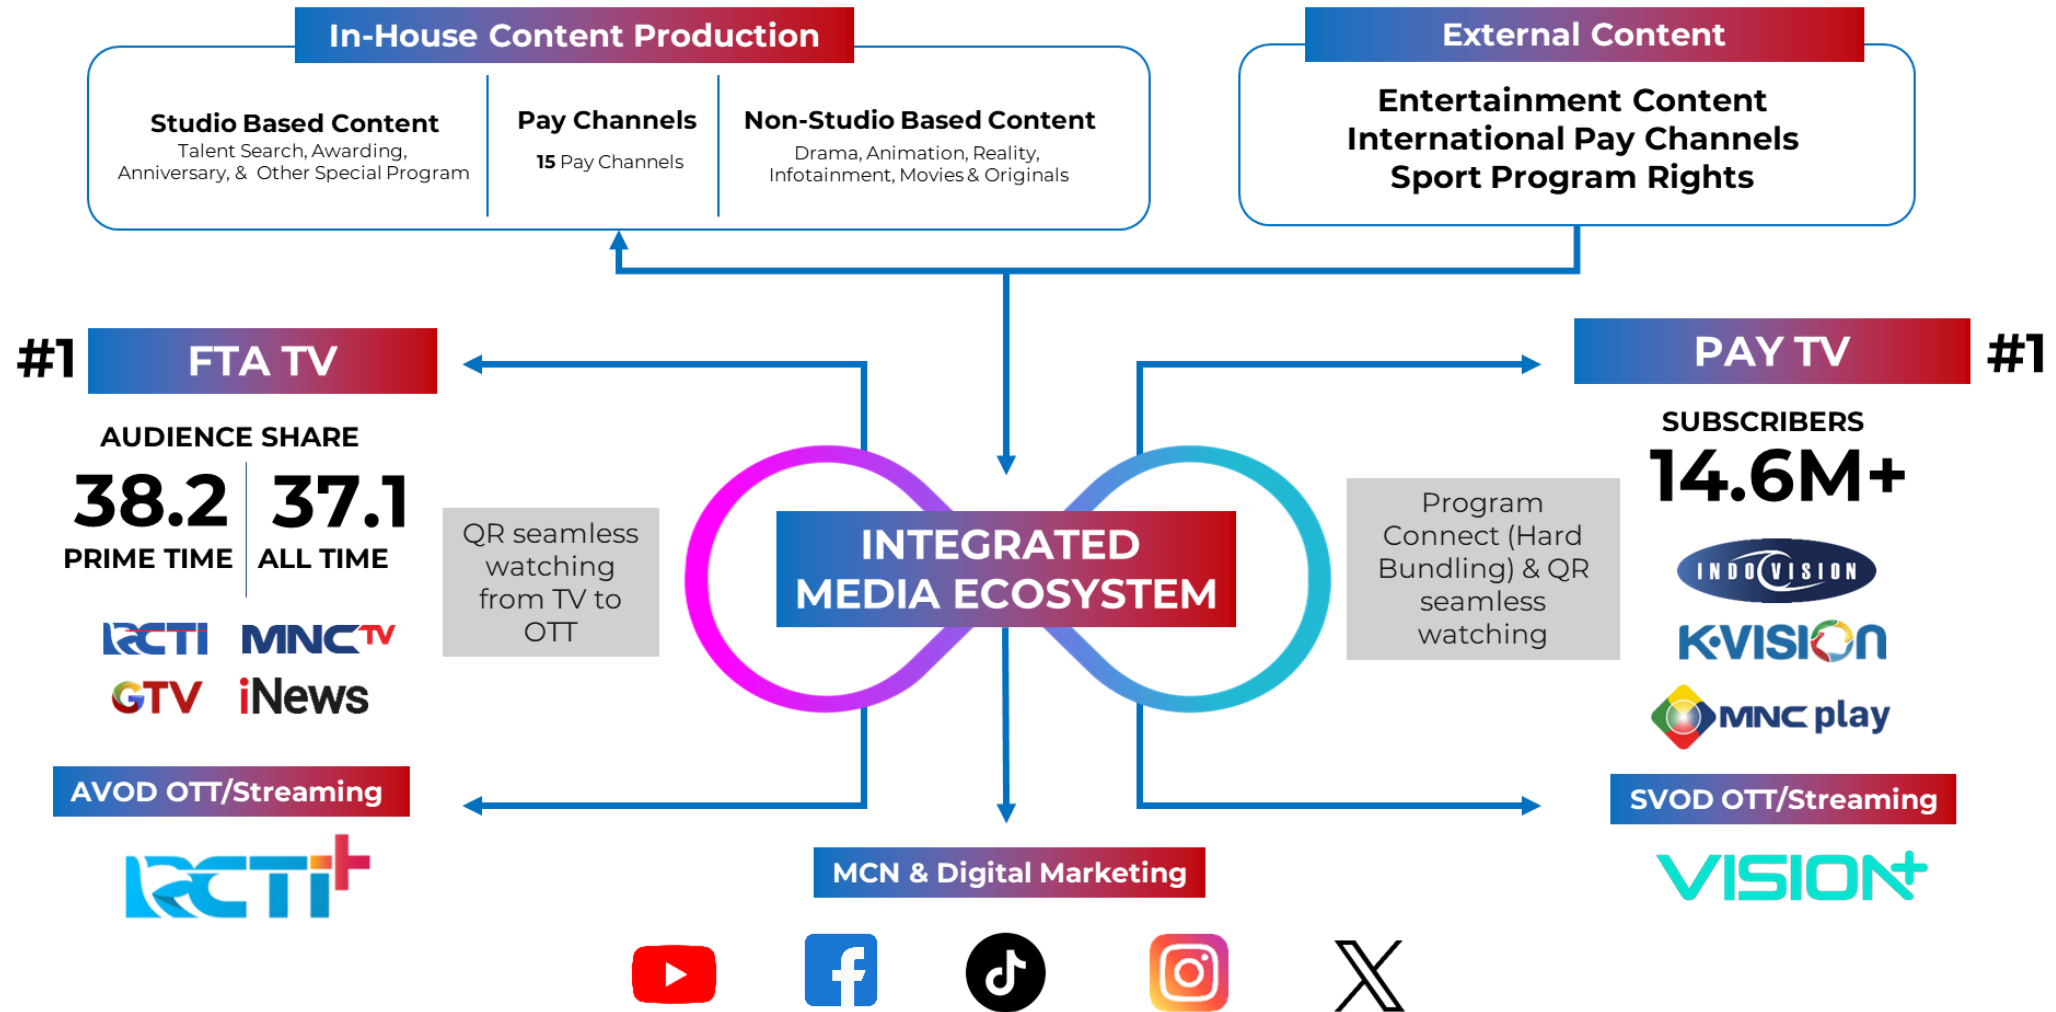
In-House Content Production

Studio Based Content
Talent Search, Awarding, Anniversary, & Other Special Program

Pay Channels
15 Pay Channels

Non-Studio Based Content
Drama, Animation, Reality, Infotainment, Movies & Originals

External Content

Entertainment Content
International Pay Channels
Sport Program Rights

#1 FTA TV

AUDIENCE SHARE
38.2 PRIME TIME
37.1 ALL TIME

RCTI MNCTV
GTV iNews

QR seamless watching from TV to OTT

INTEGRATED MEDIA ECOSYSTEM

Program Connect (Hard Bundling) & QR seamless watching

PAY TV #1

SUBSCRIBERS
14.6M+

INDOVISION
K-VISION
MNC play

AVOD OTT/Streaming
RCTI+

MCN & Digital Marketing

SVOD OTT/Streaming
VISION+